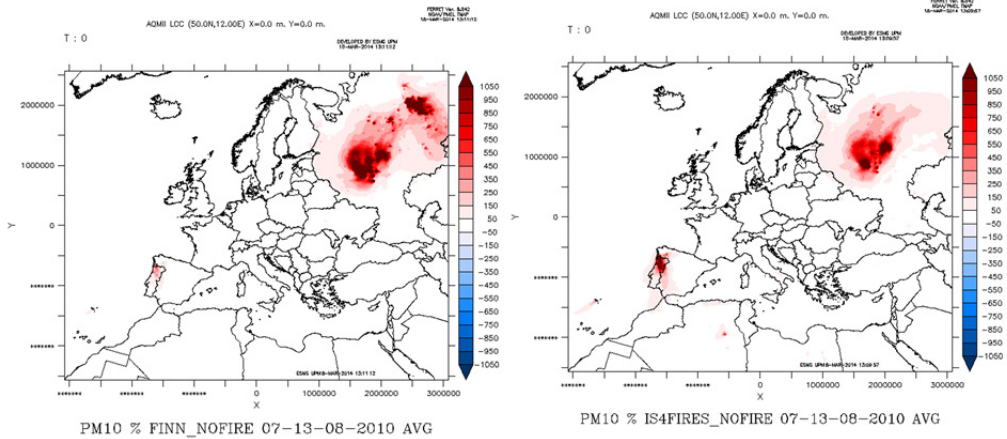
AQMII LCC (50.0N,12.00E) X=0.0 m. Y=0.0 m.

FERRET Ver. 6.842
NOAA/PMEL TMAP
18-MAR-2014 13:11:12

T : 0

DEVELOPED BY ESMG UPM
18-MAR-2014 13:11:12

2000000
1000000
0
*******
*******

Y

*******
*******
*******
0
1000000
2000000
3000000
X

ESMG UPM18-MAR-2014 13:11:12

1050
950
850
750
650
550
450
350
250
150
50
-50
-150
-250
-350
-450
-550
-650
-750
-850
-950
-1050

PM10 % FINN_NOFIRE 07-13-08-2010 AVG

AQMII LCC (50.0N,12.00E) X=0.0 m. Y=0.0 m.

FERRET Ver. 6.842
NOAA/PMEL TMAP
18-MAR-2014 13:09:57

T : 0

DEVELOPED BY ESMG UPM
18-MAR-2014 13:09:57

2000000
1000000
0
*******
*******

Y

*******
*******
*******
0
1000000
2000000
3000000
X

ESMG UPM18-MAR-2014 13:09:57

1050
950
850
750
650
550
450
350
250
150
50
-50
-150
-250
-350
-450
-550
-650
-750
-850
-950
-1050

PM10 % IS4FIRES_NOFIRE 07-13-08-2010 AVG